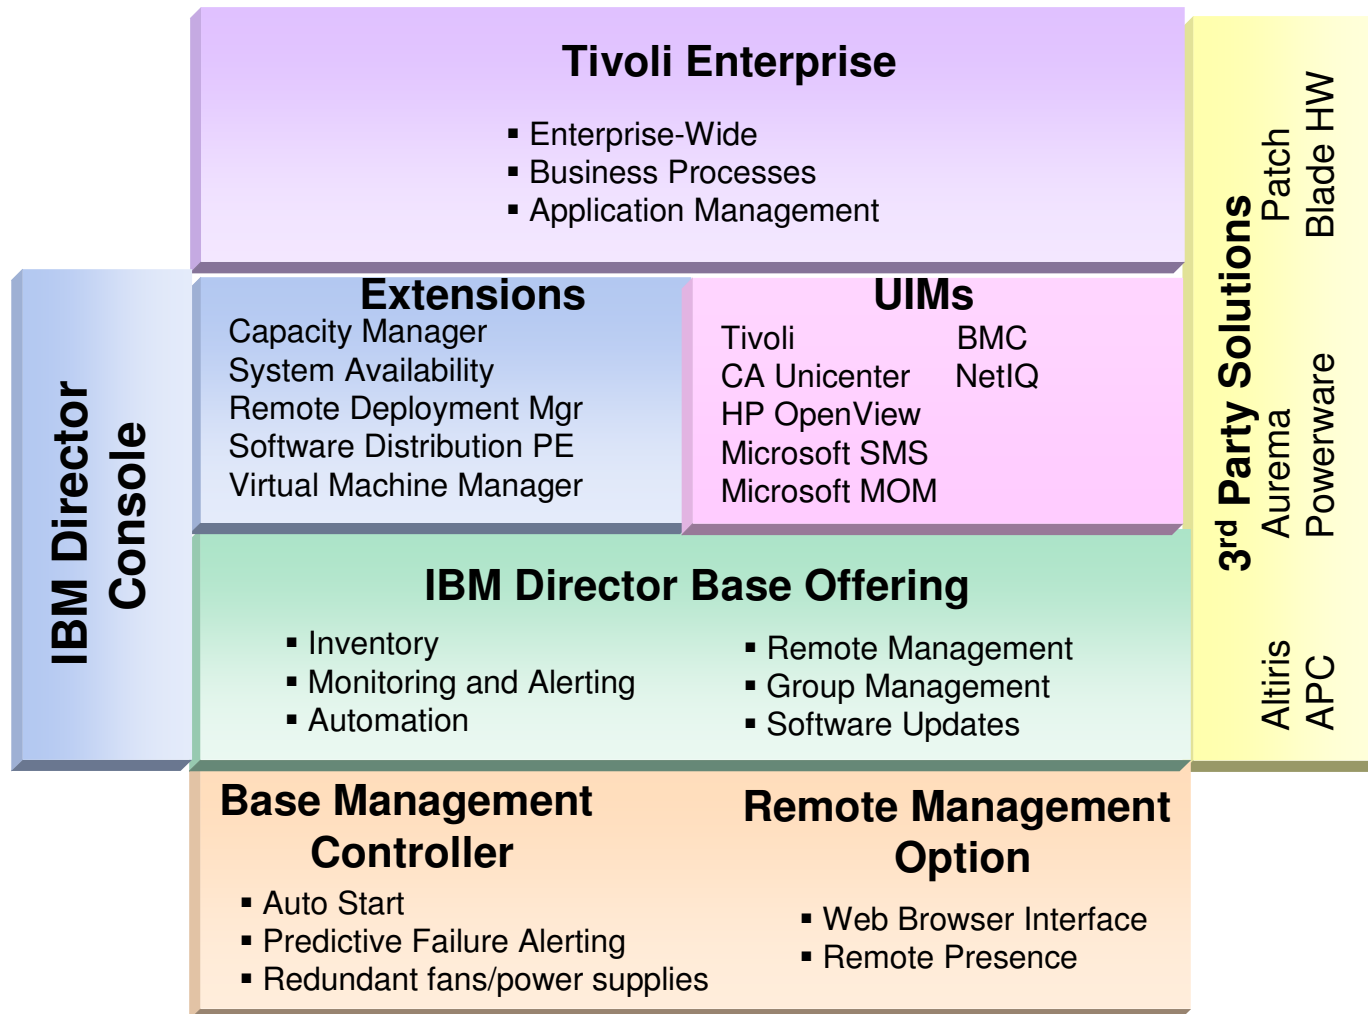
Tivoli Enterprise
▪ Enterprise-Wide
▪ Business Processes
▪ Application Management

IBM Director Console

Extensions
Capacity Manager
System Availability
Remote Deployment Mgr
Software Distribution PE
Virtual Machine Manager

UIMs
Tivoli
CA Unicenter
HP OpenView
Microsoft SMS
Microsoft MOM
BMC
NetIQ

3$^{rd}$ Party Solutions
Patch
Blade HW
Aurema
Powerware
Altiris
APC

IBM Director Base Offering
▪ Inventory
▪ Monitoring and Alerting
▪ Automation
▪ Remote Management
▪ Group Management
▪ Software Updates

Base Management Controller
▪ Auto Start
▪ Predictive Failure Alerting
▪ Redundant fans/power supplies

Remote Management Option
▪ Web Browser Interface
▪ Remote Presence